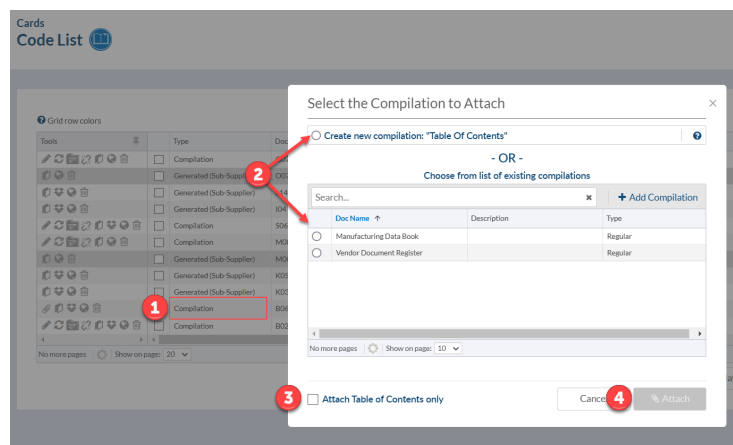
Cards
Code List

Grid row colors

| Tools | | Type | Doc |
|---|---|---|---|
| | | Compilation | |
| | | Generated (Sub-Supplier) | O03 |
| | | Generated (Sub-Supplier) | I4 |
| | | Generated (Sub-Supplier) | I04 |
| | | Compilation | S06 |
| | | Compilation | M0 |
| | | Generated (Sub-Supplier) | M0 |
| | | Generated (Sub-Supplier) | K05 |
| | | Generated (Sub-Supplier) | K0 |
| | | Compilation | B06 |
| | | Compilation | B02 |

No more pages Show on page: 20

Select the Compilation to Attach

Create new compilation: "Table Of Contents"

- OR -

Choose from list of existing compilations

Search...

Add Compilation

| | Doc Name | Description | Type |
|---|---|---|---|
| | Manufacturing Data Book | | Regular |
| | Vendor Document Register | | Regular |

No more pages Show on page: 10

Attach Table of Contents only

Cance

Attach

1
2
3
4